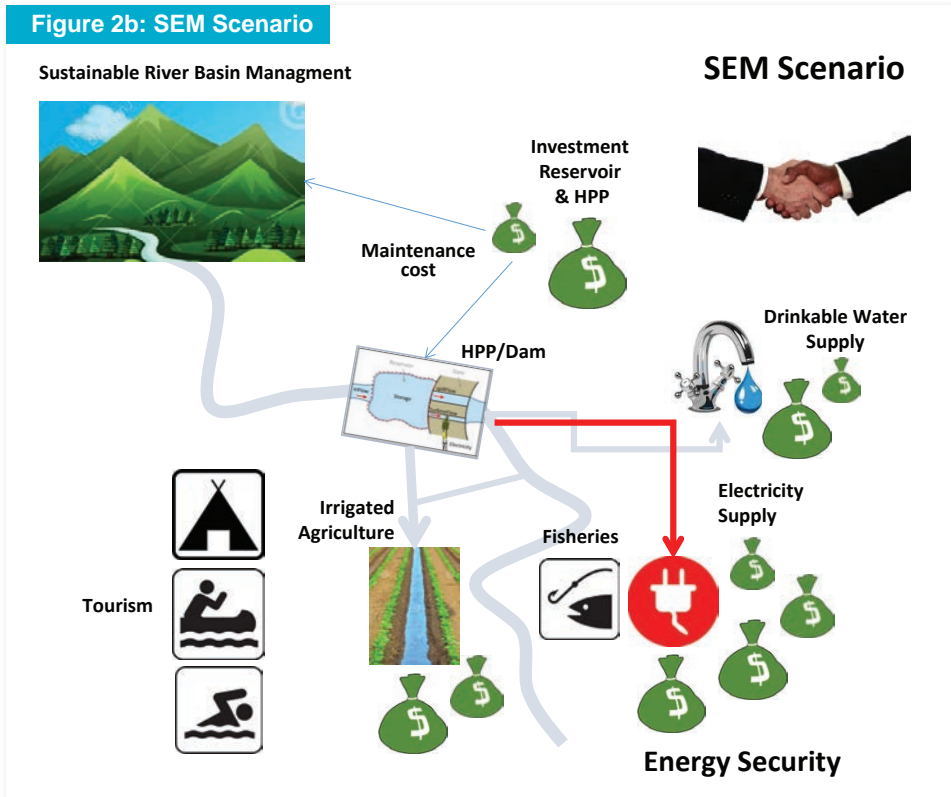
Figure 2b: SEM Scenario

Sustainable River Basin Managment

SEM Scenario

Investment Reservoir & HPP

$

$

Maintenance cost

HPP/Dam

Storage

Electricity

Drinkable Water Supply

$

$

Electricity Supply

Irrigated Agriculture

Fisheries

Tourism

$

$

$

$

$

$

Energy Security